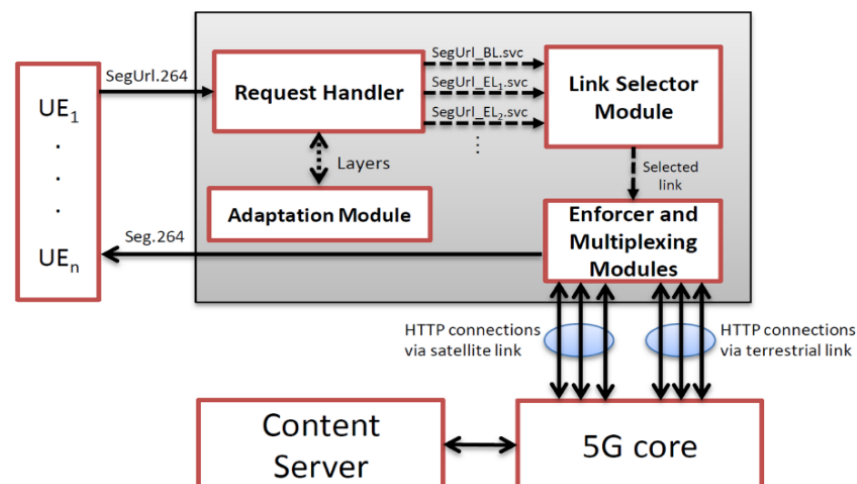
$UE_1$
.
.
.
$UE_n$

SegUrl.264

Request Handler

SegUrl_BL.svc

SegUrl_$EL_1$.svc

SegUrl_$EL_2$.svc

⋮

Link Selector Module

Layers

Adaptation Module

Selected link

Seg.264

Enforcer and Multiplexing Modules

HTTP connections via satellite link

HTTP connections via terrestrial link

Content Server

5G core